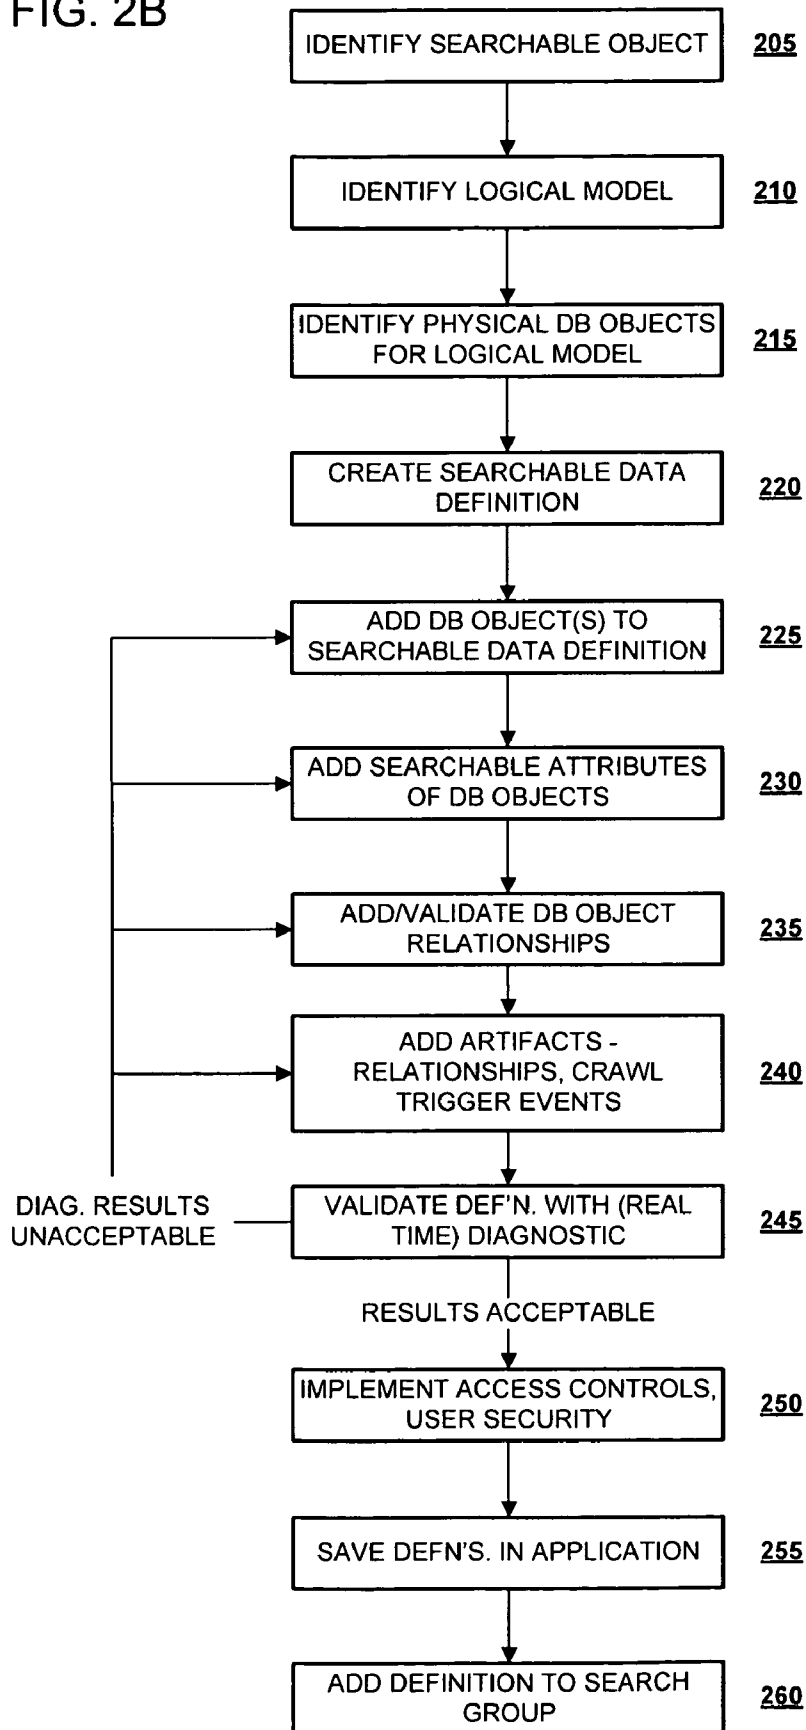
FIG. 2B

IDENTIFY SEARCHABLE OBJECT 205

IDENTIFY LOGICAL MODEL 210

IDENTIFY PHYSICAL DB OBJECTS FOR LOGICAL MODEL 215

CREATE SEARCHABLE DATA DEFINITION 220

ADD DB OBJECT(S) TO SEARCHABLE DATA DEFINITION 225

ADD SEARCHABLE ATTRIBUTES OF DB OBJECTS 230

ADD/VALIDATE DB OBJECT RELATIONSHIPS 235

ADD ARTIFACTS - RELATIONSHIPS, CRAWL TRIGGER EVENTS 240

DIAG. RESULTS UNACCEPTABLE

VALIDATE DEF'N. WITH (REAL TIME) DIAGNOSTIC 245

RESULTS ACCEPTABLE

IMPLEMENT ACCESS CONTROLS, USER SECURITY 250

SAVE DEFN'S. IN APPLICATION 255

ADD DEFINITION TO SEARCH GROUP 260